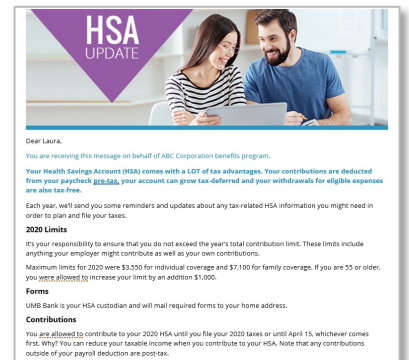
HSA UPDATE

Dear Laura,

You are receiving this message on behalf of ABC Corporation benefits program.

Your Health Savings Account (HSA) comes with a LOT of tax advantages. Your contributions are deducted from your paycheck pre-tax, your account can grow tax-deferred and your withdrawals for eligible expenses are also tax-free.

Each year, we'll send you some reminders and updates about any tax-related HSA information you might need in order to plan and file your taxes.

2020 Limits

It's your responsibility to ensure that you do not exceed the year's total contribution limit. These limits include anything your employer might contribute as well as your own contributions.

Maximum limits for 2020 were $3,550 for individual coverage and $7,100 for family coverage. If you are 55 or older, you were allowed to increase your limit by an addition $1,000.

Forms

UMB Bank is your HSA custodian and will mail required forms to your home address.

Contributions

You are allowed to contribute to your 2020 HSA until you file your 2020 taxes or until April 15, whichever comes first. Why? You can reduce your taxable income when you contribute to your HSA. Note that any contributions outside of your payroll deduction are post-tax.